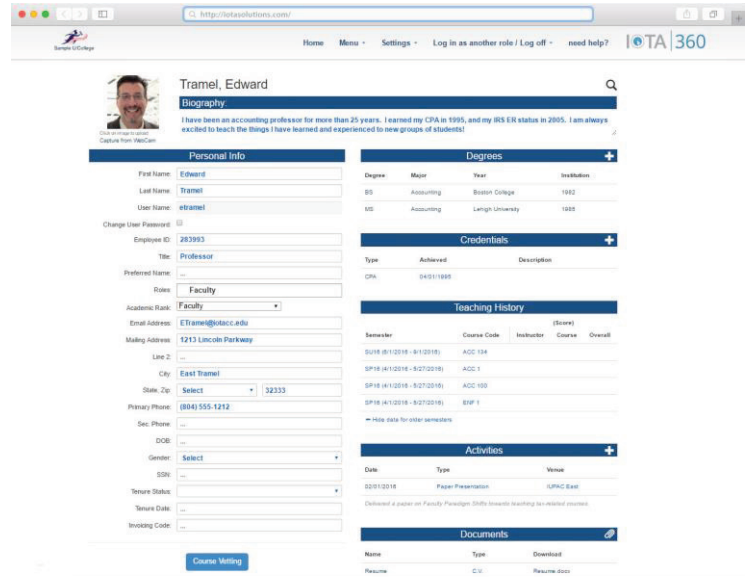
http://iotasolutions.com/

Sample U College

Home Menu Settings Log in as another role / Log off need help? IOTA 360

Click on image to upload
Capture from WebCam

Tramel, Edward

Biography:

I have been an accounting professor for more than 25 years. I earned my CPA in 1995, and my IRS ER status in 2005. I am always excited to teach the things I have learned and experienced to new groups of students!

Personal Info

First Name: Edward
Last Name: Tramel
User Name: etramel
Change User Password:
Employee ID: 283993
Title: Professor
Preferred Name: ...
Roles: Faculty
Academic Rank: Faculty
Email Address: ETramel@iotacc.edu
Mailing Address: 1213 Lincoln Parkway
Line 2: ...
City: East Tramel
State, Zip: Select 32333
Primary Phone: (804) 555-1212
Sec. Phone: ...
DOB: ...
Gender: Select
SSN: ...
Tenure Status:
Tenure Date: ...
Invoicing Code: ...

Course Vetting

Degrees

| Degree | Major | Year | Institution |
|---|---|---|---|
| BS | Accounting | Boston College | 1982 |
| MS | Accounting | Lehigh University | 1985 |

Credentials

| Type | Achieved | Description |
|---|---|---|
| CPA | 04/01/1995 | |

Teaching History

| Semester | Course Code | Instructor | (Score) Course | Overall |
|---|---|---|---|---|
| SU16 (6/1/2016 - 9/1/2016) | ACC 134 | | | |
| SP16 (4/1/2016 - 5/27/2016) | ACC 1 | | | |
| SP16 (4/1/2016 - 5/27/2016) | ACC 100 | | | |
| SP16 (4/1/2016 - 5/27/2016) | BNF 1 | | | |

Hide data for older semesters

Activities

| Date | Type | Venue |
|---|---|---|
| 02/01/2016 | Paper Presentation | IUPAC East |

Delivered a paper on Faculty Paradigm Shifts towards teaching tax related courses.

Documents

| Name | Type | Download |
|---|---|---|
| Resume | CV | Resume.docx |